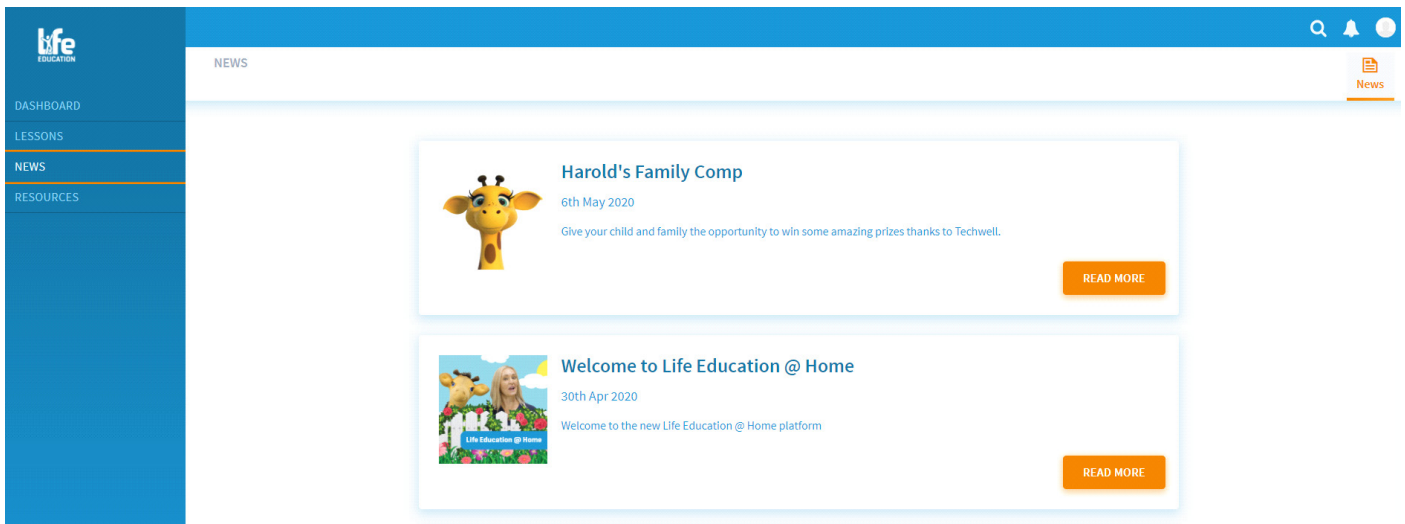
life
EDUCATION

DASHBOARD
LESSONS
NEWS
RESOURCES

NEWS

News

Harold's Family Comp

6th May 2020

Give your child and family the opportunity to win some amazing prizes thanks to Techwell.

READ MORE

Life Education @ Home

Welcome to Life Education @ Home

30th Apr 2020

Welcome to the new Life Education @ Home platform

READ MORE